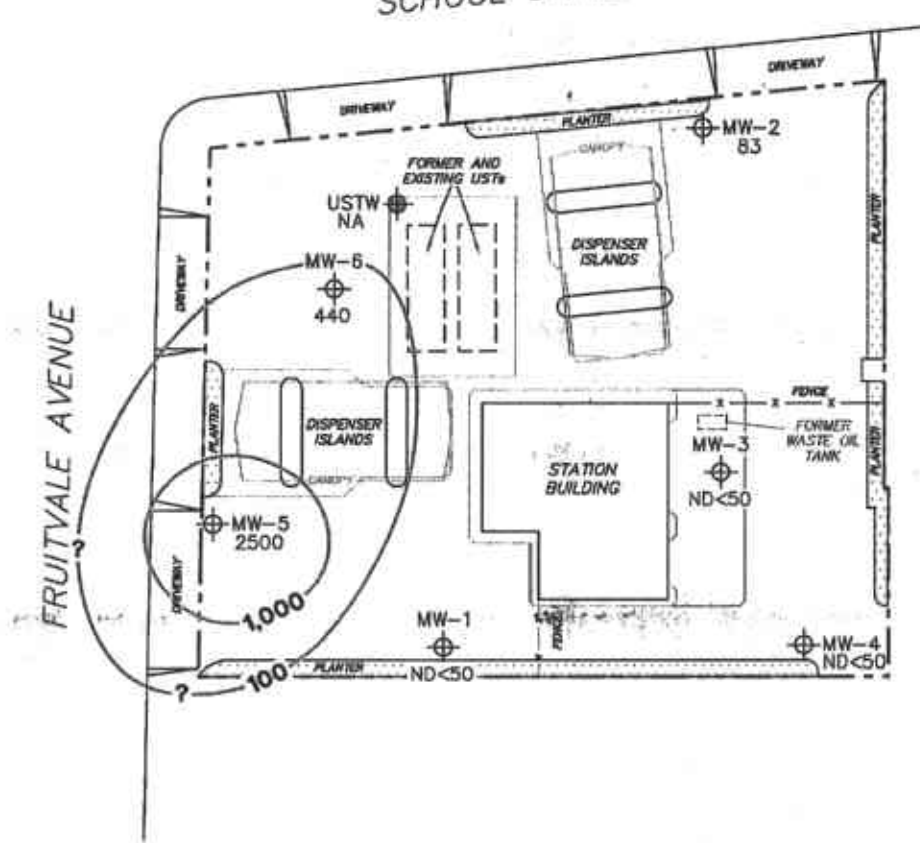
SCHOOL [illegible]

DRIVEWAY

DRIVEWAY

PLANTER

MW-2
83

CANOPY

FORMER AND EXISTING USTs

USTW
NA

DISPENSER ISLANDS

PLANTER

DRIVEWAY

MW-6
440

FRUITVALE AVENUE

PLANTER

DISPENSER ISLANDS

CANOPY

FENCE

FORMER WASTE OIL TANK

MW-3
ND<50

PLANTER

STATION BUILDING

?

MW-5
2500

DRIVEWAY

1,000

MW-1

FENCE

MW-4
ND<50

?

100

PLANTER

ND<50